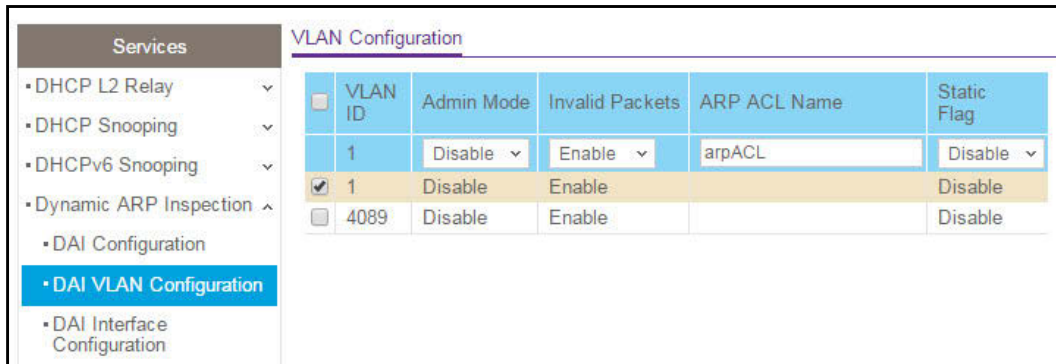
Services

▪ DHCP L2 Relay

▪ DHCP Snooping

▪ DHCPv6 Snooping

▪ Dynamic ARP Inspection

▪ DAI Configuration

▪ DAI VLAN Configuration

▪ DAI Interface Configuration

VLAN Configuration

| | VLAN ID | Admin Mode | Invalid Packets | ARP ACL Name | Static Flag |
|---|---|---|---|---|---|
| | 1 | Disable | Enable | arpACL | Disable |
| ✔ | 1 | Disable | Enable | | Disable |
| | 4089 | Disable | Enable | | Disable |